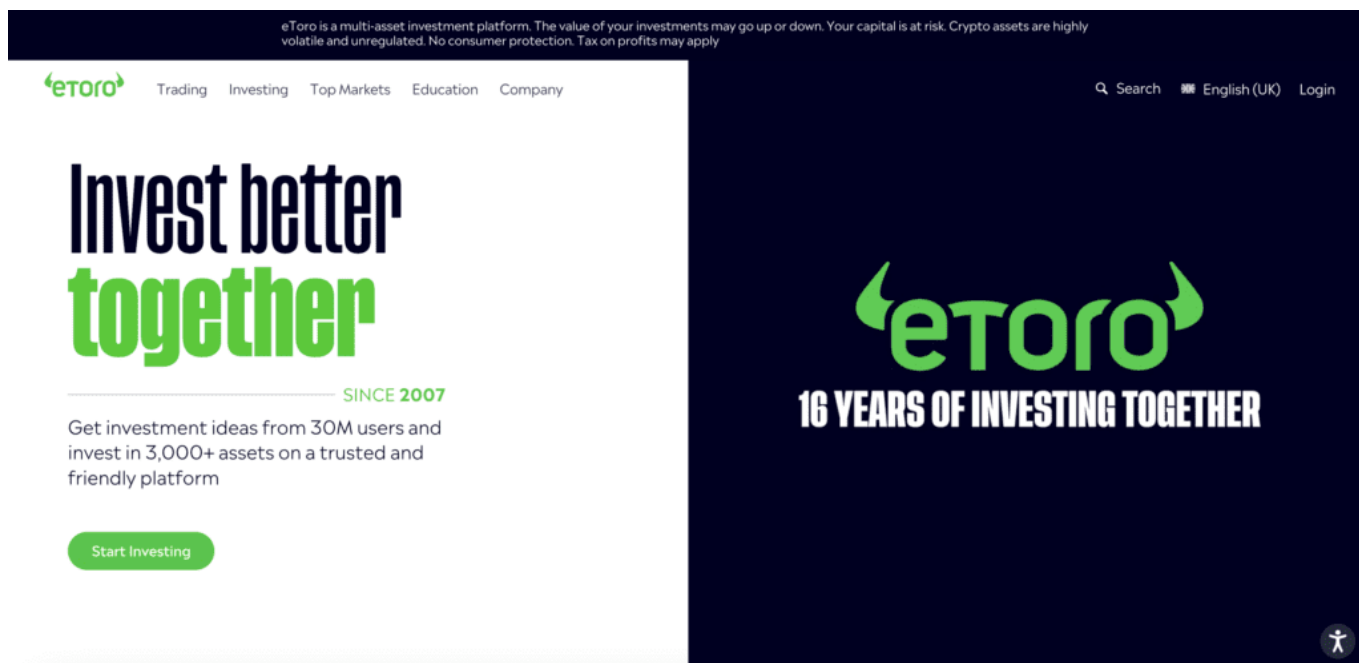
eToro is a multi-asset investment platform. The value of your investments may go up or down. Your capital is at risk. Crypto assets are highly volatile and unregulated. No consumer protection. Tax on profits may apply

etoro Trading Investing Top Markets Education Company

Search English (UK) Login

Invest better together

SINCE 2007

Get investment ideas from 30M users and invest in 3,000+ assets on a trusted and friendly platform

Start Investing

etoro
16 YEARS OF INVESTING TOGETHER